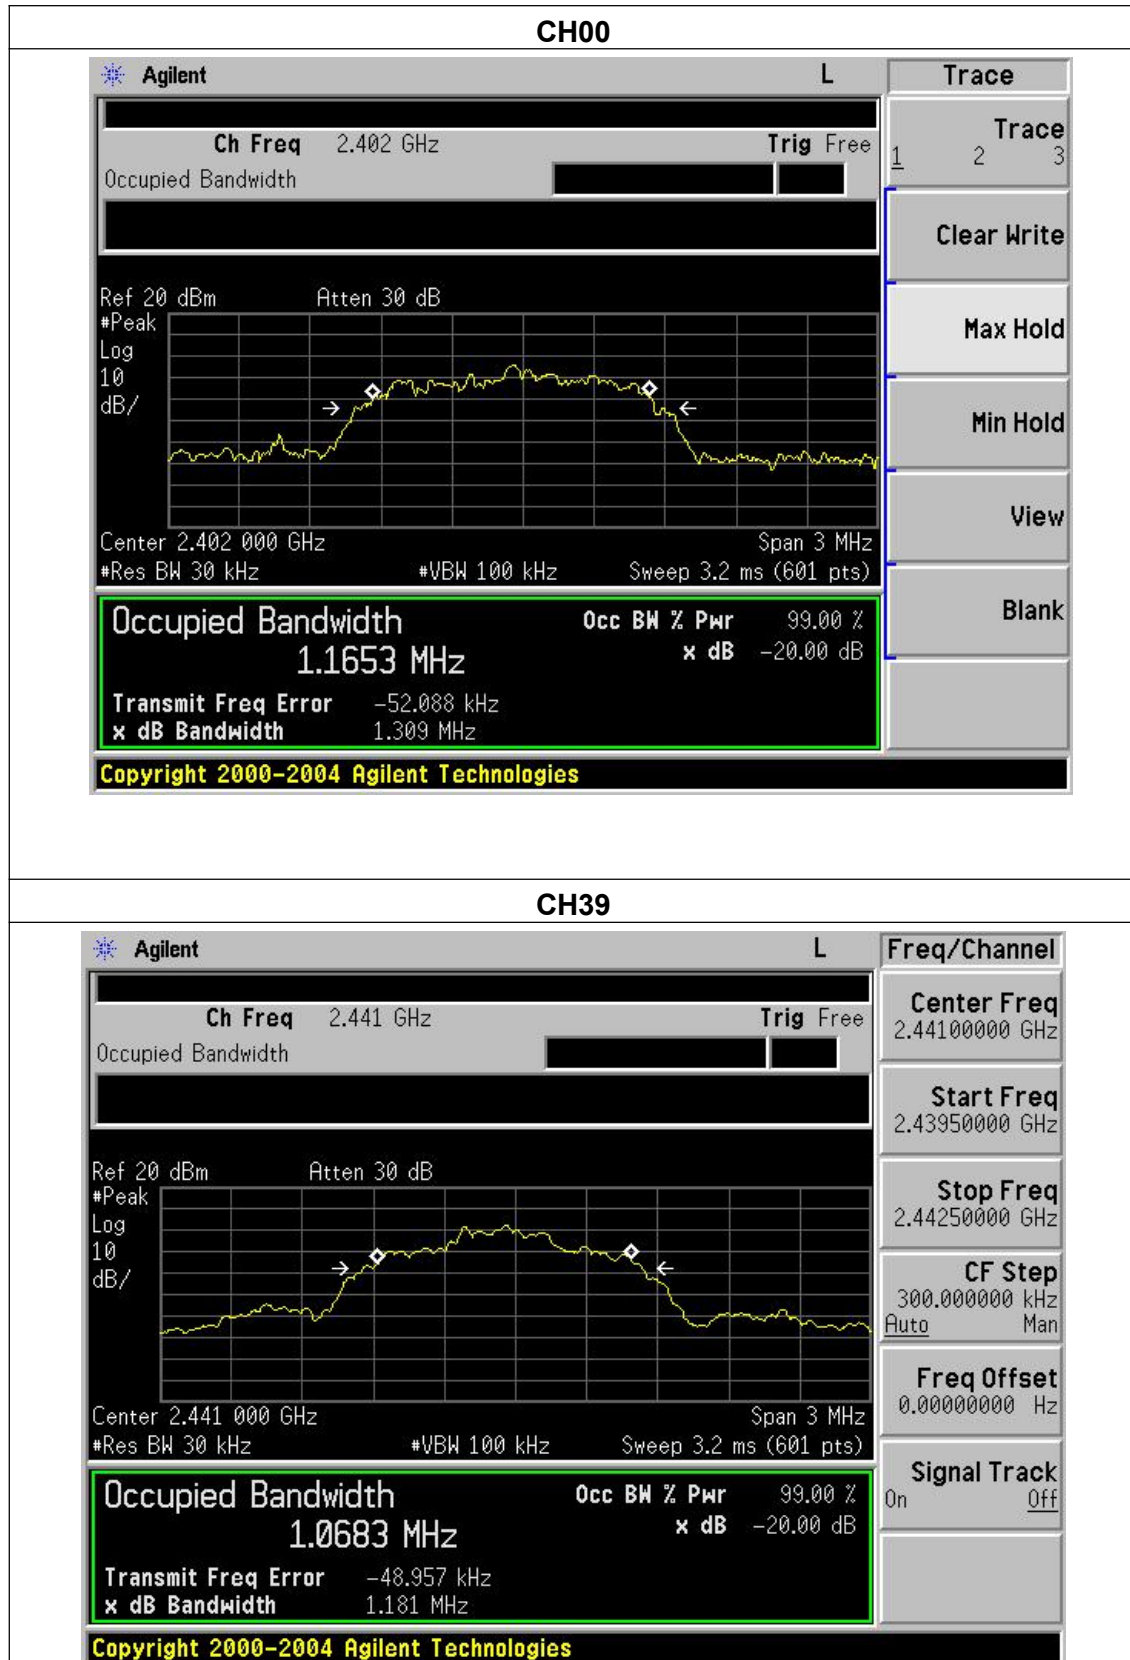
CH00

Agilent L

Trace

Trace
1 2 3

Clear Write

Max Hold

Min Hold

View

Blank

Ch Freq 2.402 GHz Trig Free
Occupied Bandwidth

Ref 20 dBm Atten 30 dB
#Peak
Log
10
dB/

Center 2.402 000 GHz Span 3 MHz
#Res BW 30 kHz #VBW 100 kHz Sweep 3.2 ms (601 pts)

Occupied Bandwidth
1.1653 MHz
Occ BW % Pwr 99.00 %
x dB -20.00 dB
Transmit Freq Error -52.088 kHz
x dB Bandwidth 1.309 MHz

Copyright 2000-2004 Agilent Technologies

CH39

Agilent L

Freq/Channel

Center Freq
2.44100000 GHz

Start Freq
2.43950000 GHz

Stop Freq
2.44250000 GHz

CF Step
300.000000 kHz
Auto Man

Freq Offset
0.00000000 Hz

Signal Track
On Off

Ch Freq 2.441 GHz Trig Free
Occupied Bandwidth

Ref 20 dBm Atten 30 dB
#Peak
Log
10
dB/

Center 2.441 000 GHz Span 3 MHz
#Res BW 30 kHz #VBW 100 kHz Sweep 3.2 ms (601 pts)

Occupied Bandwidth
1.0683 MHz
Occ BW % Pwr 99.00 %
x dB -20.00 dB
Transmit Freq Error -48.957 kHz
x dB Bandwidth 1.181 MHz

Copyright 2000-2004 Agilent Technologies